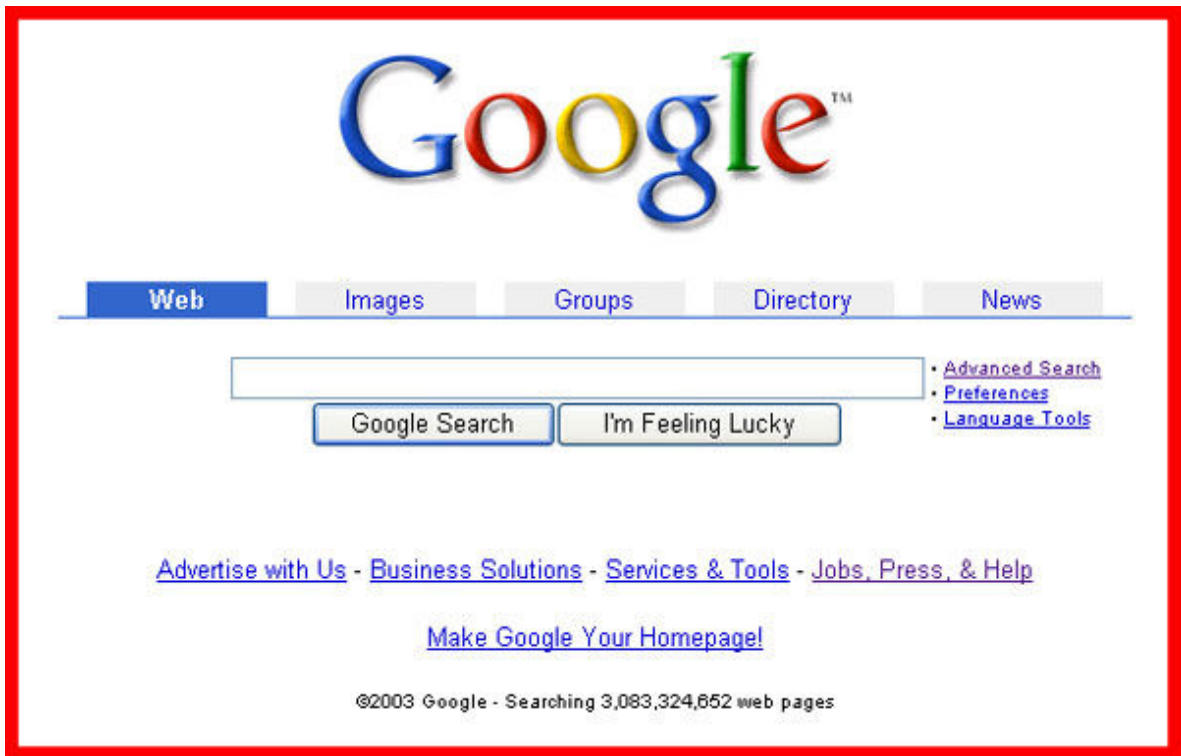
Google™

Web Images Groups Directory News

· Advanced Search
· Preferences
· Language Tools

Google Search I'm Feeling Lucky

Advertise with Us - Business Solutions - Services & Tools - Jobs, Press, & Help

Make Google Your Homepage!

©2003 Google - Searching 3,083,324,652 web pages